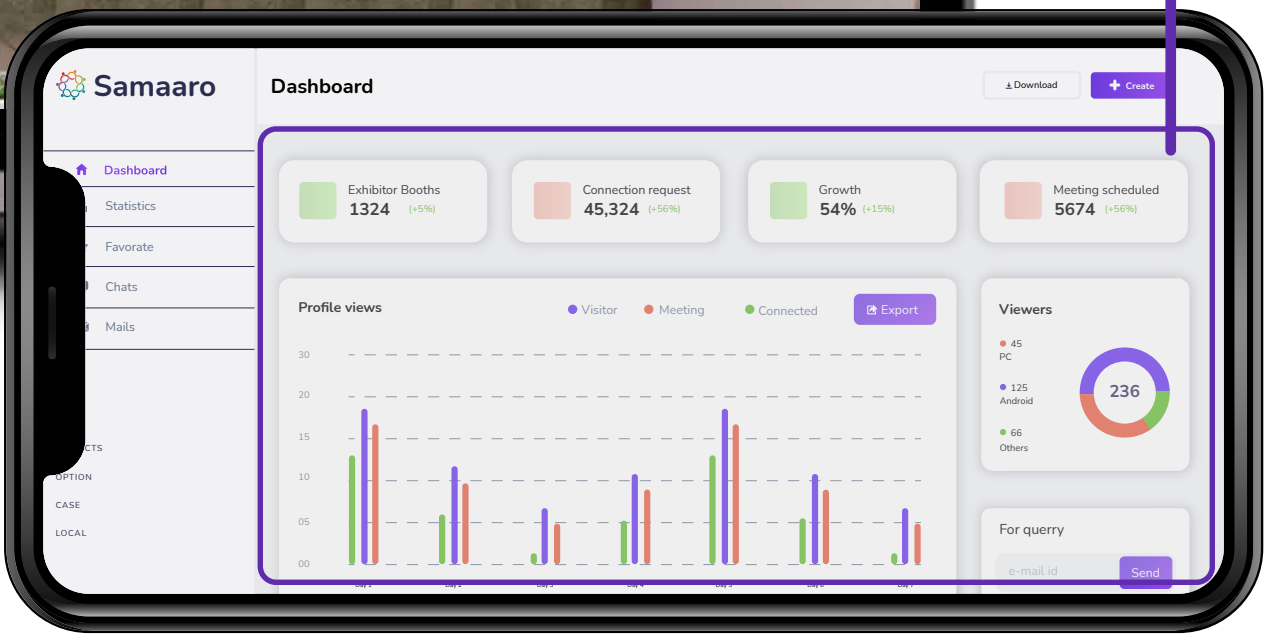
Samaaro

Dashboard

Download

Create

Dashboard

Statistics

Favorate

Chats

Mails

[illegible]CTS

OPTION

CASE

LOCAL

Exhibitor Booths
1324 (+5%)

Connection request
45,324 (+56%)

Growth
54% (+15%)

Meeting scheduled
5674 (+56%)

Profile views

Visitor Meeting Connected

Export

30
20
15
10
05
00

Day 1 Day 2 Day 3 Day 4 Day 5 Day 6 Day 7

Viewers

45
PC

125
Android

66
Others

236

For querry

e-mail id

Send